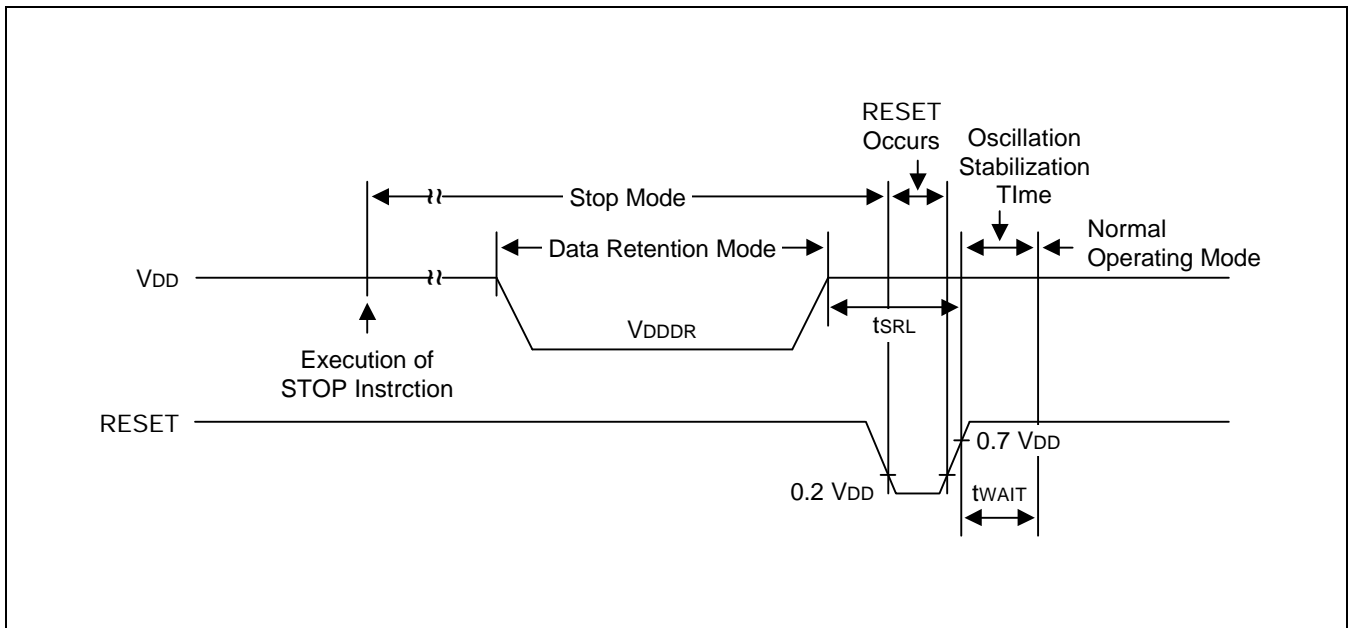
RESET Occurs

Oscillation Stabilization TIme

Stop Mode

Normal Operating Mode

Data Retention Mode

$V_{DD}$

$V_{DDDR}$

$t_{SRL}$

Execution of STOP Instrction

RESET

0.7 $V_{DD}$

0.2 $V_{DD}$

$t_{WAIT}$